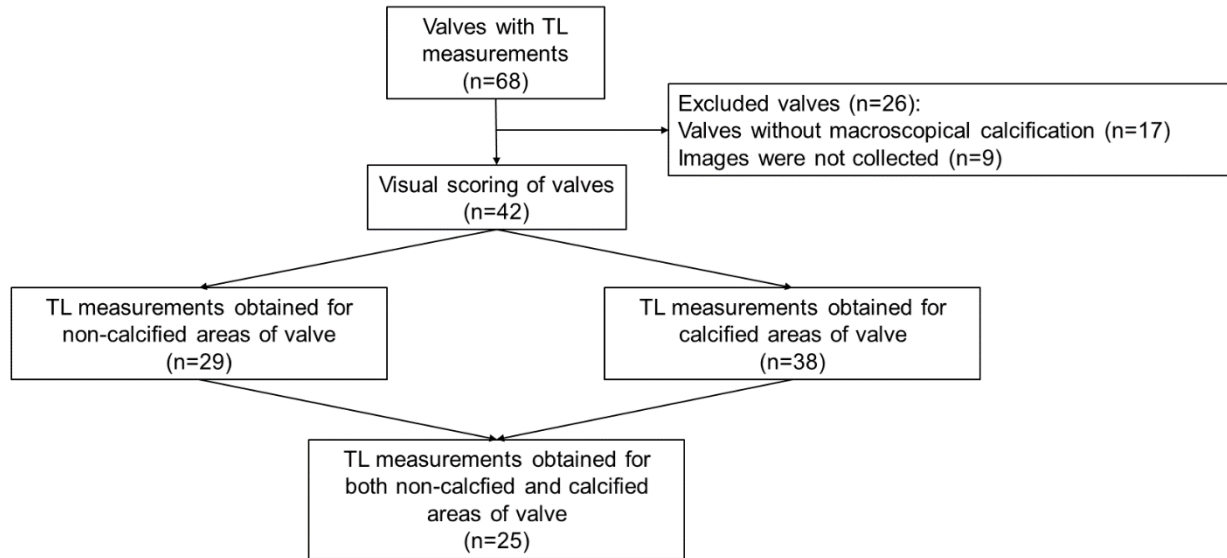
Valves with TL measurements
(n=68)

Excluded valves (n=26):
Valves without macroscopical calcification (n=17)
Images were not collected (n=9)

Visual scoring of valves
(n=42)

TL measurements obtained for non-calcified areas of valve
(n=29)

TL measurements obtained for calcified areas of valve
(n=38)

TL measurements obtained for both non-calcfied and calcified areas of valve
(n=25)